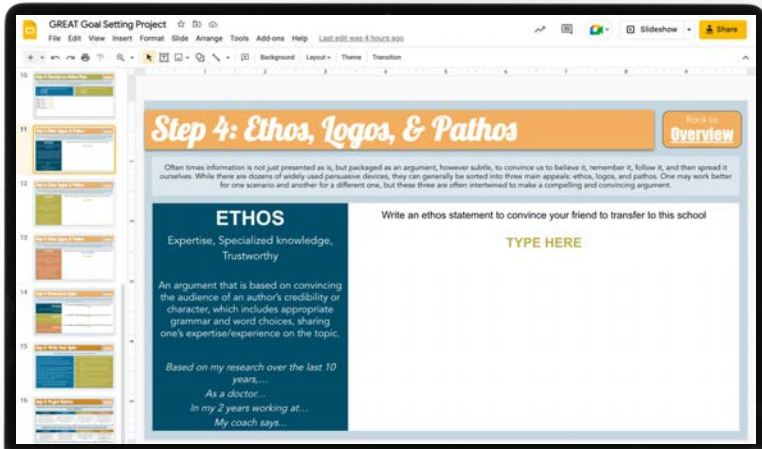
GREAT Goal Setting Project

File Edit View Insert Format Slide Arrange Tools Add-ons Help Last edit was 4 hours ago

Slideshow Share

Background Layout Theme Transition

10

11

12

13

14

15

16

Step 4: Ethos, Logos, & Pathos

Back to Overview

Often times information is not just presented as is, but packaged as an argument, however subtle, to convince us to believe it, remember it, follow it, and then spread it ourselves. While there are dozens of widely used persuasive devices, they can generally be sorted into three main appeals: ethos, logos, and pathos. One may work better for one scenario and another for a different one, but these three are often intertwined to make a compelling and convincing argument.

ETHOS

Expertise, Specialized knowledge, Trustworthy

An argument that is based on convincing the audience of an author's credibility or character, which includes appropriate grammar and word choices, sharing one's expertise/experience on the topic.

Based on my research over the last 10 years,...
As a doctor...
In my 2 years working at...
My coach says...

Write an ethos statement to convince your friend to transfer to this school

TYPE HERE